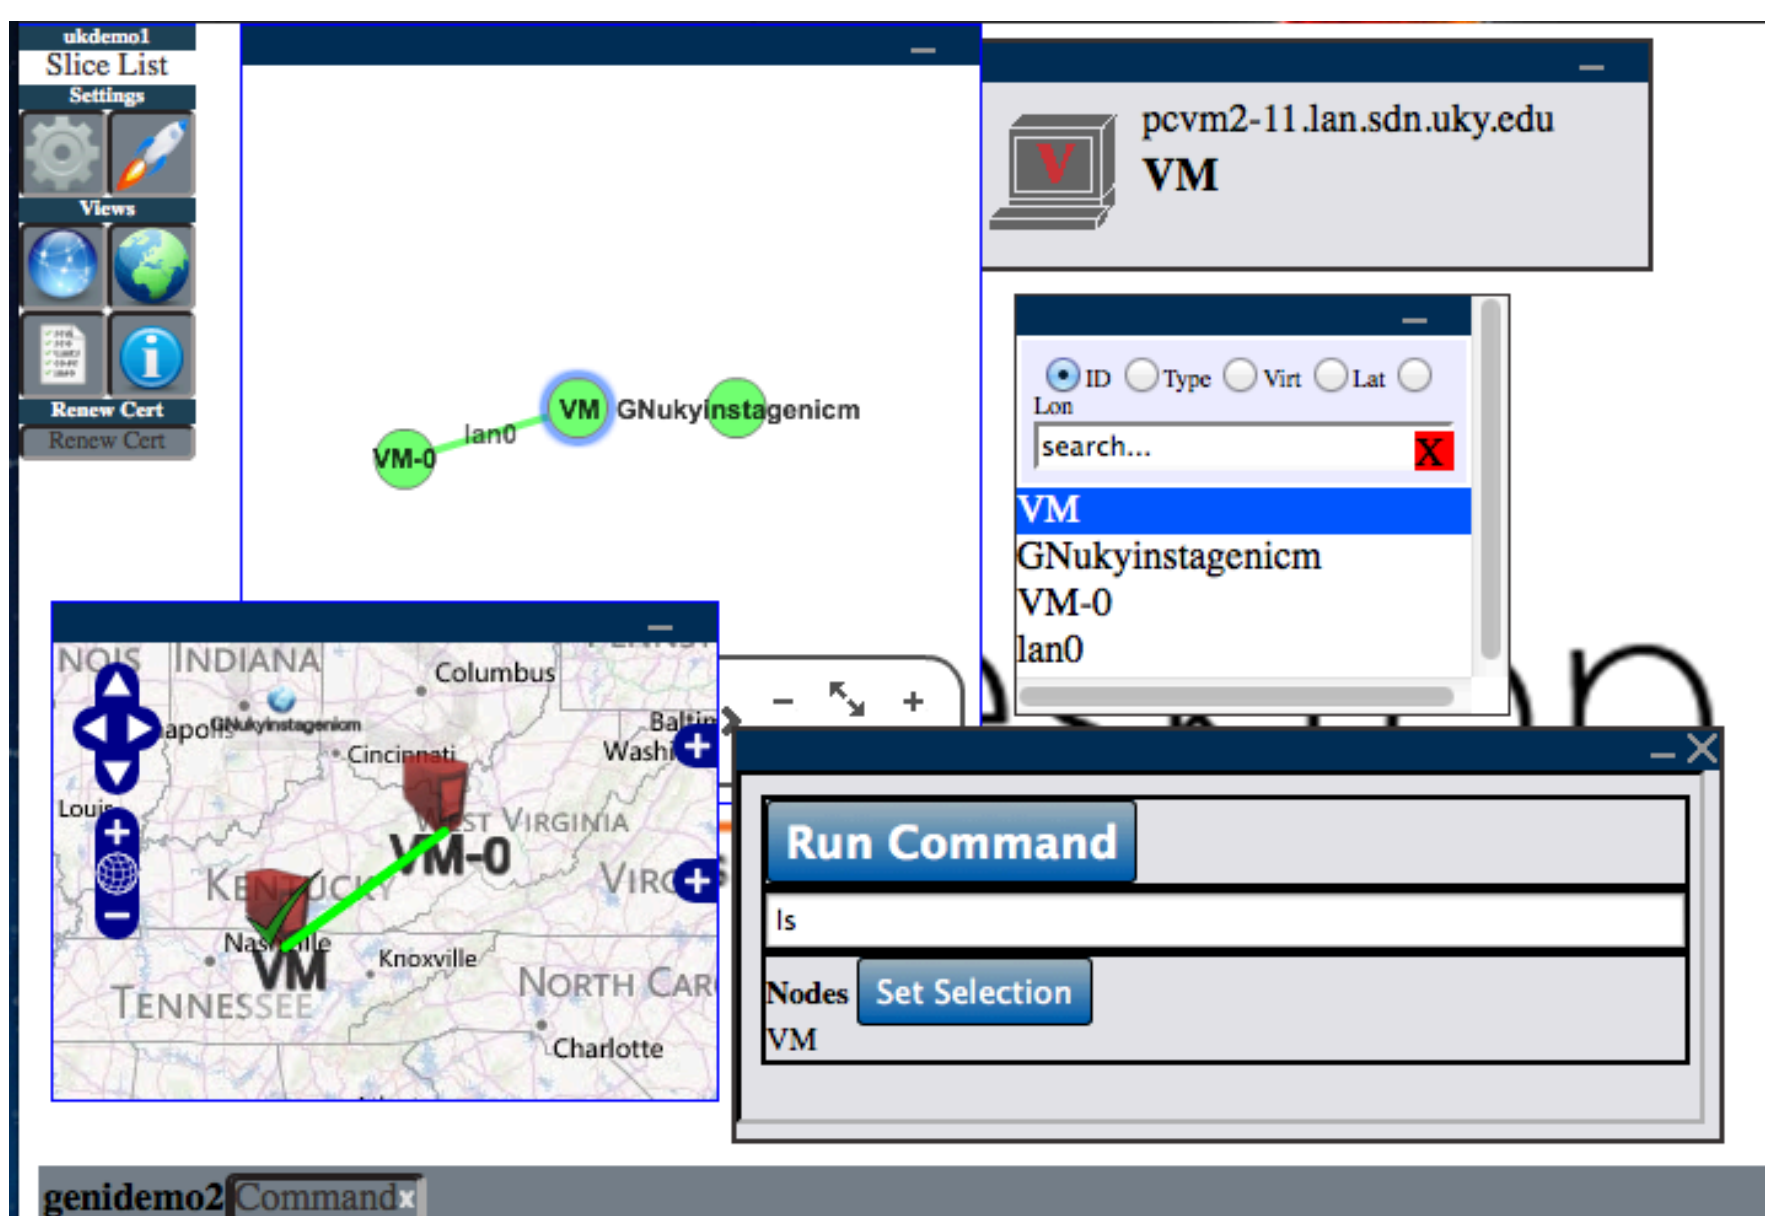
ukdemo1
Slice List
Settings
Views
Renew Cert
Renew Cert

VM-0
lan0
VM
GNukyinstagenicm

pcvm2-11.lan.sdn.uky.edu
VM

ID Type Virt Lat Lon
search...
X
VM
GNukyinstagenicm
VM-0
lan0

NOIS INDIANA
Columbus
apolis GNukyinstagenicm
Cincinnati
Balti
Washi
Louis
WEST VIRGINIA
VM-0
KENTUCKY
VIRG
Nashville
VM
Knoxville
TENNESSEE
NORTH CAR
Charlotte

Run Command
ls
Nodes
Set Selection
VM

genidemo2 Command x